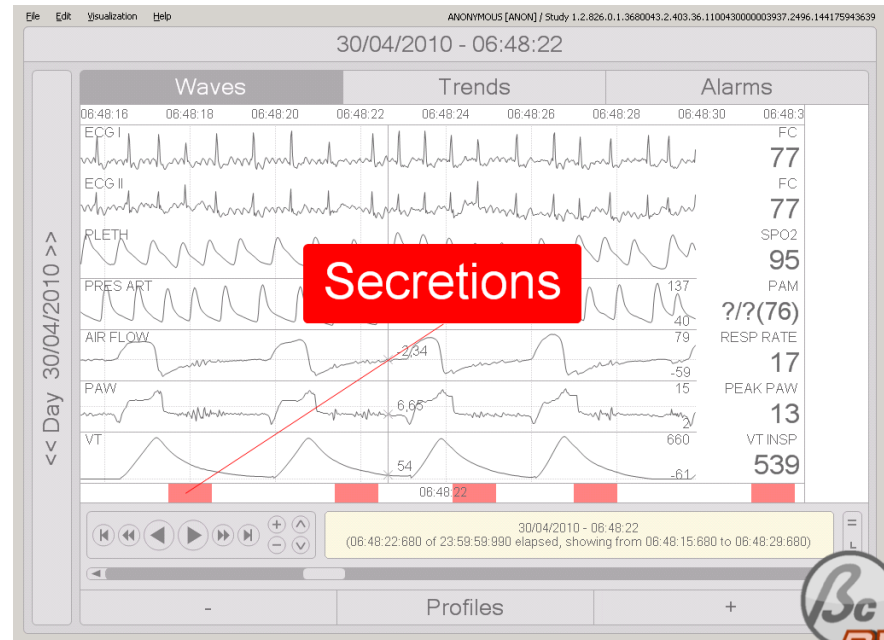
File Edit Visualization Help

ANONYMOUS [ANON] / Study 1.2.826.0.1.3680043.2.403.36.1100430000003937.2496.144175943639

30/04/2010 - 06:48:22

<< Day 30/04/2010 >>

Waves | Trends | Alarms

06:48:16 06:48:18 06:48:20 06:48:22 06:48:24 06:48:26 06:48:28 06:48:30 06:48:3

ECG I
FC
77

ECG II
FC
77

PLETH
SPO2
95

PRES ART
137
40
PAM
?/?(76)

AIR FLOW
-2.34
79
-59
RESP RATE
17

PAW
6.65
15
2
PEAK PAW
13

VT
54
660
-61
VT INSP
539

Secretions

06:48:22

30/04/2010 - 06:48:22
(06:48:22:680 of 23:59:59:990 elapsed, showing from 06:48:15:680 to 06:48:29:680)

-
Profiles
+

Bc